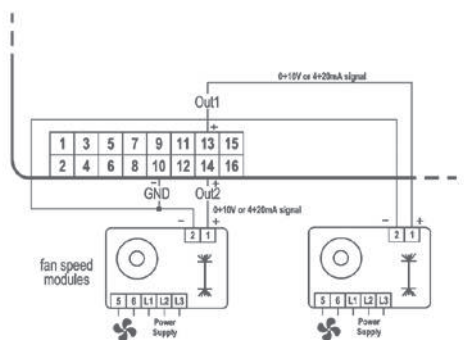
0÷10V or 4÷20mA signal

Out1

+

| 1 | 3 | 5 | 7 | 9 | 11 | 13 | 15 |
|---|---|---|---|---|---|---|---|
| 2 | 4 | 6 | 8 | 10 | 12 | 14 | 16 |

-

GND

Out2

+

0÷10V or 4÷20mA signal

-

+

2 1

fan speed modules

5 6 L1 L2 L3

Power Supply

-

+

2 1

5 6 L1 L2 L3

Power Supply